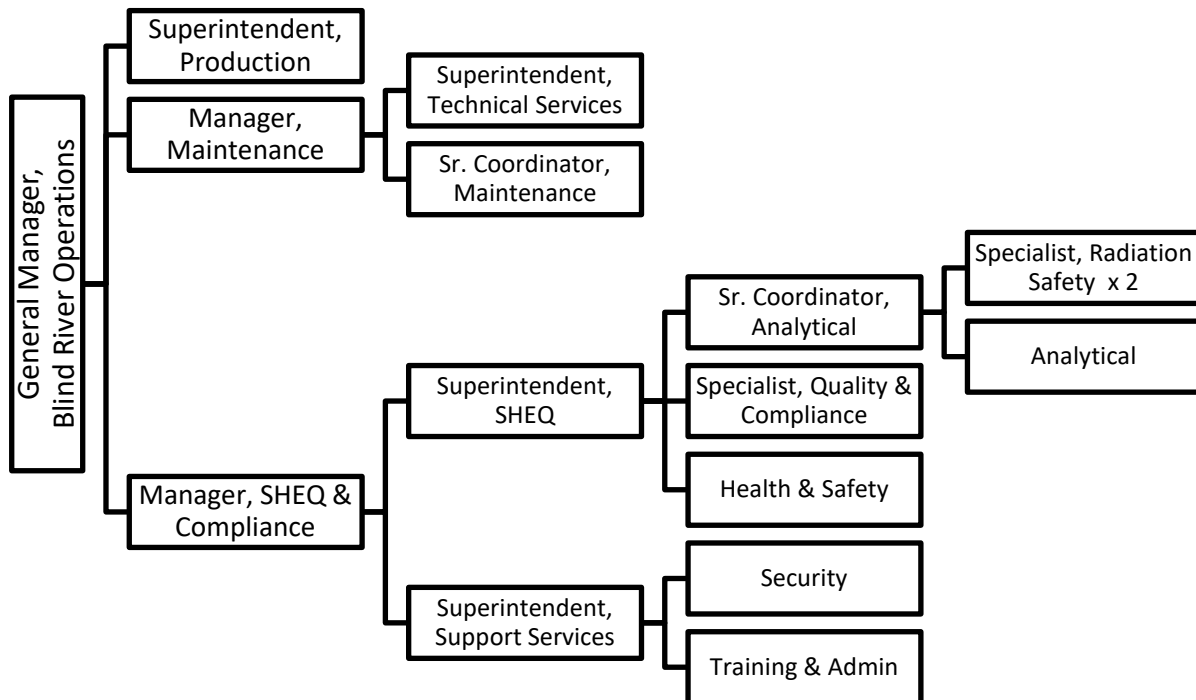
General Manager, Blind River Operations

Superintendent, Production

Manager, Maintenance

Superintendent, Technical Services

Sr. Coordinator, Maintenance

Manager, SHEQ & Compliance

Superintendent, SHEQ

Sr. Coordinator, Analytical

Specialist, Radiation Safety x 2

Analytical

Specialist, Quality & Compliance

Health & Safety

Superintendent, Support Services

Security

Training & Admin